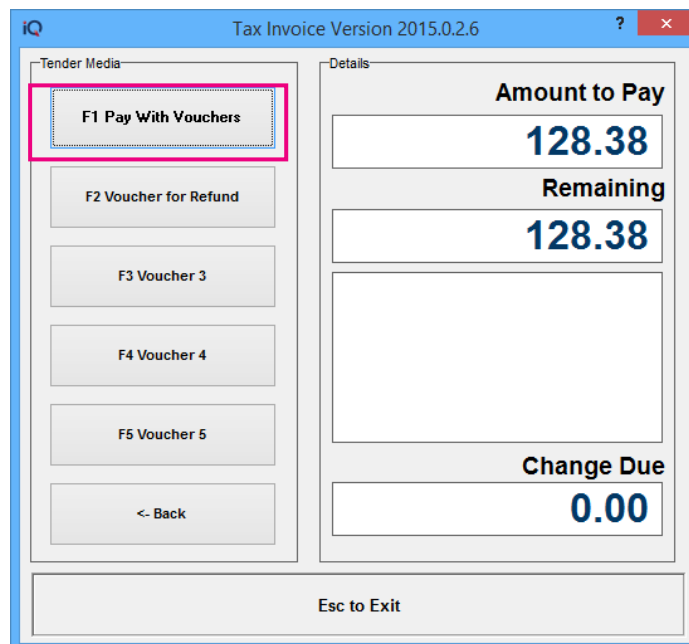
iQ Tax Invoice Version 2015.0.2.6

?

Tender Media

F1 Pay With Vouchers

F2 Voucher for Refund

F3 Voucher 3

F4 Voucher 4

F5 Voucher 5

<- Back

Details

Amount to Pay

128.38

Remaining

128.38

Change Due

0.00

Esc to Exit